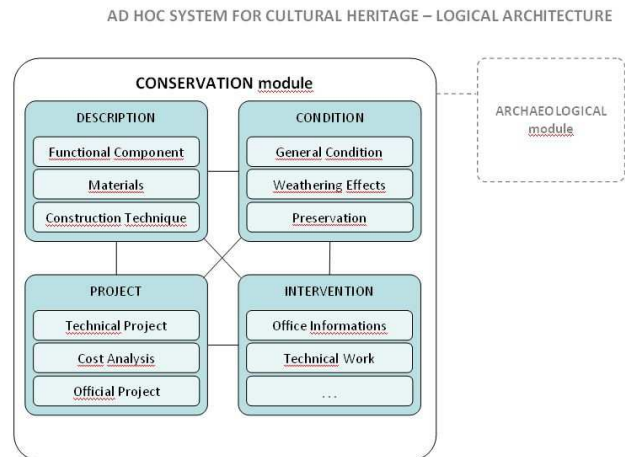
AD HOC SYSTEM FOR CULTURAL HERITAGE – LOGICAL ARCHITECTURE

CONSERVATION module

DESCRIPTION

Functional Component

Materials

Construction Technique

CONDITION

General Condition

Weathering Effects

Preservation

PROJECT

Technical Project

Cost Analysis

Official Project

INTERVENTION

Office Informations

Technical Work

...

ARCHAEOLOGICAL module